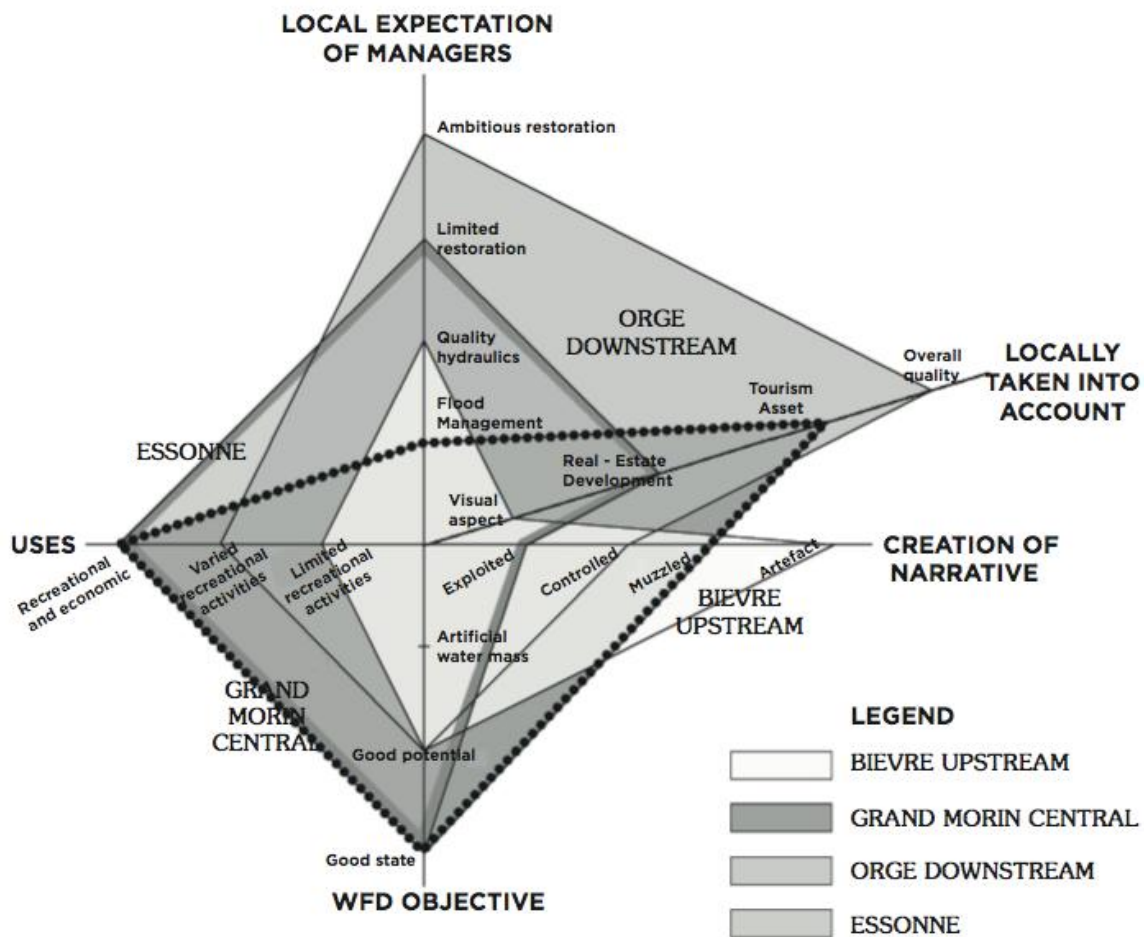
LOCAL EXPECTATION OF MANAGERS

Ambitious restoration

Limited restoration

Quality hydraulics

Flood Management

Visual aspect

ORGE DOWNSTREAM

Overall quality

LOCALLY TAKEN INTO ACCOUNT

Tourism Asset

Real - Estate Development

ESSONNE

USES

Recreational and economic

Varied recreational activities

Limited recreational activities

Exploited

Controlled

Muzzled

Artefact

CREATION OF NARRATIVE

BIEVRE UPSTREAM

Artificial water mass

GRAND MORIN CENTRAL

Good potential

Good state

WFD OBJECTIVE

LEGEND

BIEVRE UPSTREAM

GRAND MORIN CENTRAL

ORGE DOWNSTREAM

ESSONNE